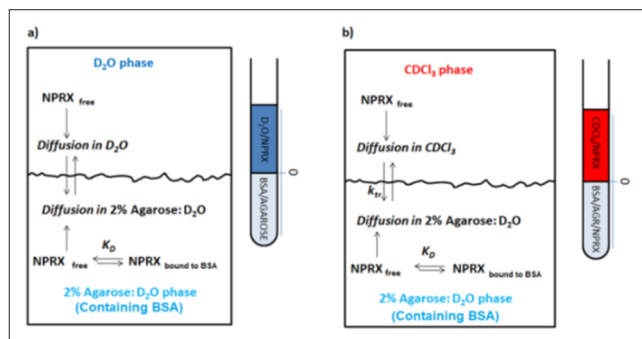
a)

$D_2O$ phase

NPRX $_{free}$

*Diffusion in $D_2O$*

*Diffusion in 2% Agarose*: $D_2O$

NPRX $_{free}$ $K_D$ NPRX $_{bound\ to\ BSA}$

2% Agarose: $D_2O$ phase
(Containing BSA)

$D_2O$/NPRX

BSA/AGAROSE

0

b)

$CDCl_3$ phase

NPRX $_{free}$

*Diffusion in $CDCl_3$*

$k_{tr}$

*Diffusion in 2% Agarose*: $D_2O$

NPRX $_{free}$ $K_D$ NPRX $_{bound\ to\ BSA}$

2% Agarose: $D_2O$ phase
(Containing BSA)

$CDCl_3$/NPRX

BSA/AGR/NPRX

0